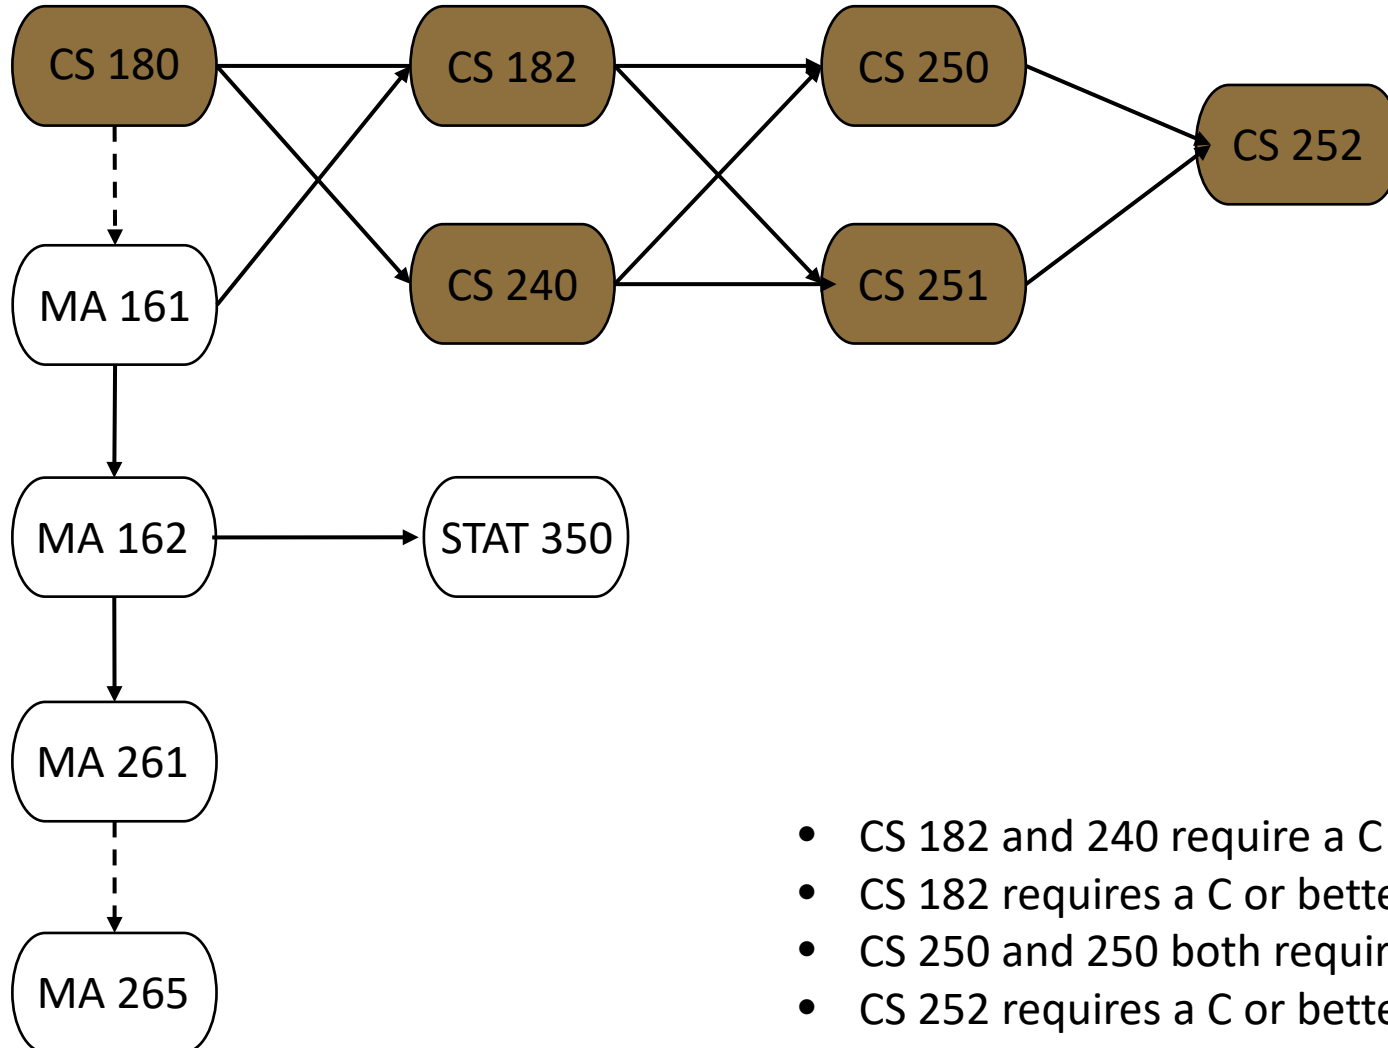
CS 180

CS 182

CS 250

CS 252

MA 161

CS 240

CS 251

MA 162

STAT 350

MA 261

MA 265

- CS 182 and 240 require a C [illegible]
- CS 182 requires a C or bette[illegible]
- CS 250 and 250 both requir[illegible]
- CS 252 requires a C or bette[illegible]